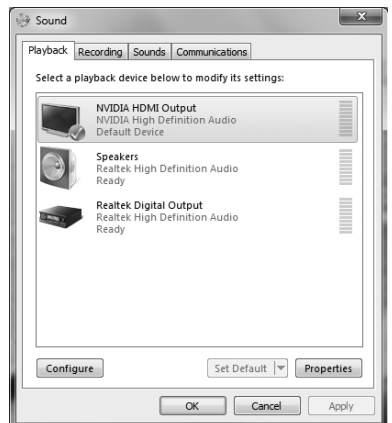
Sound

Playback Recording Sounds Communications

Select a playback device below to modify its settings:

NVIDIA HDMI Output
NVIDIA High Definition Audio
Default Device

Speakers
Realtek High Definition Audio
Ready

Realtek Digital Output
Realtek High Definition Audio
Ready

Configure

Set Default

Properties

OK

Cancel

Apply